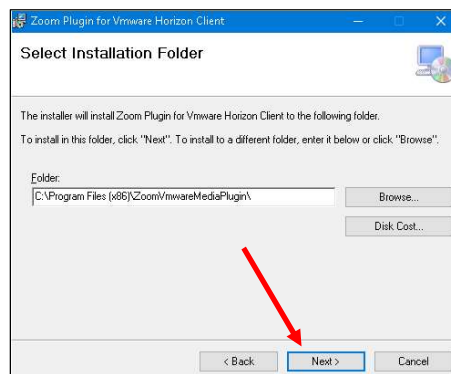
Zoom Plugin for Vmware Horizon Client

Select Installation Folder

The installer will install Zoom Plugin for Vmware Horizon Client to the following folder.

To install in this folder, click "Next". To install to a different folder, enter it below or click "Browse".

Folder:
C:\Program Files (x86)\ZoomVmwareMediaPlugin\

Browse...

Disk Cost...

< Back

Next >

Cancel